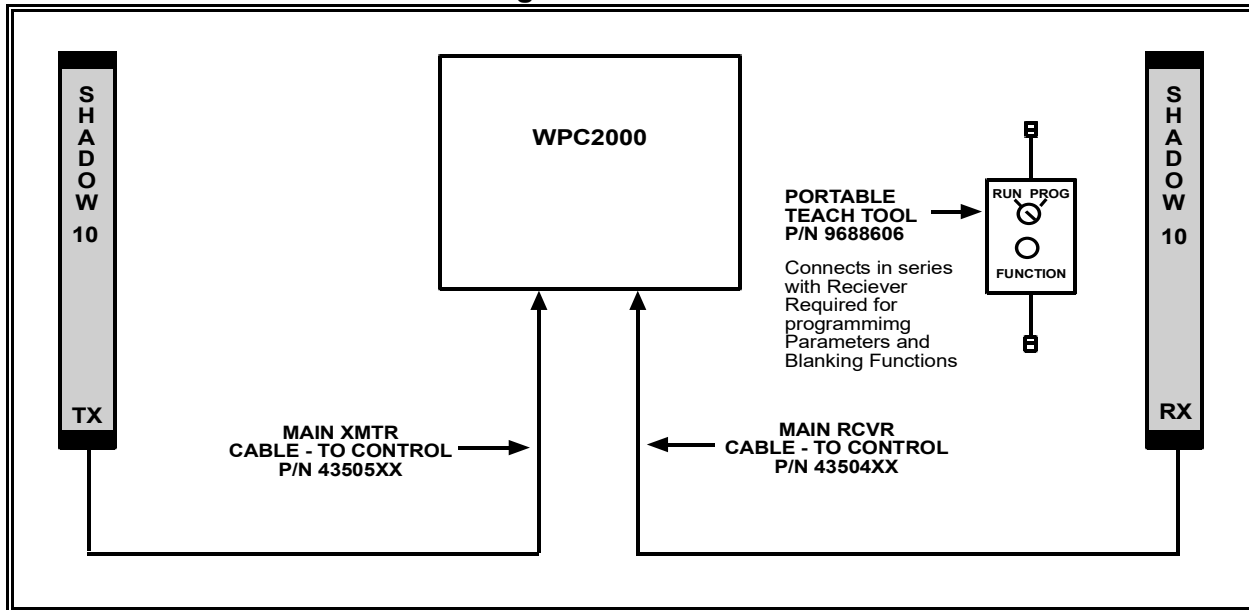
SHADOW 10

TX

WPC2000

PORTABLE TEACH TOOL P/N 9688606

RUN PROG

FUNCTION

Connects in series with Reciever Required for programmimg Parameters and Blanking Functions

SHADOW 10

RX

MAIN XMTR CABLE - TO CONTROL P/N 43505XX

MAIN RCVR CABLE - TO CONTROL P/N 43504XX